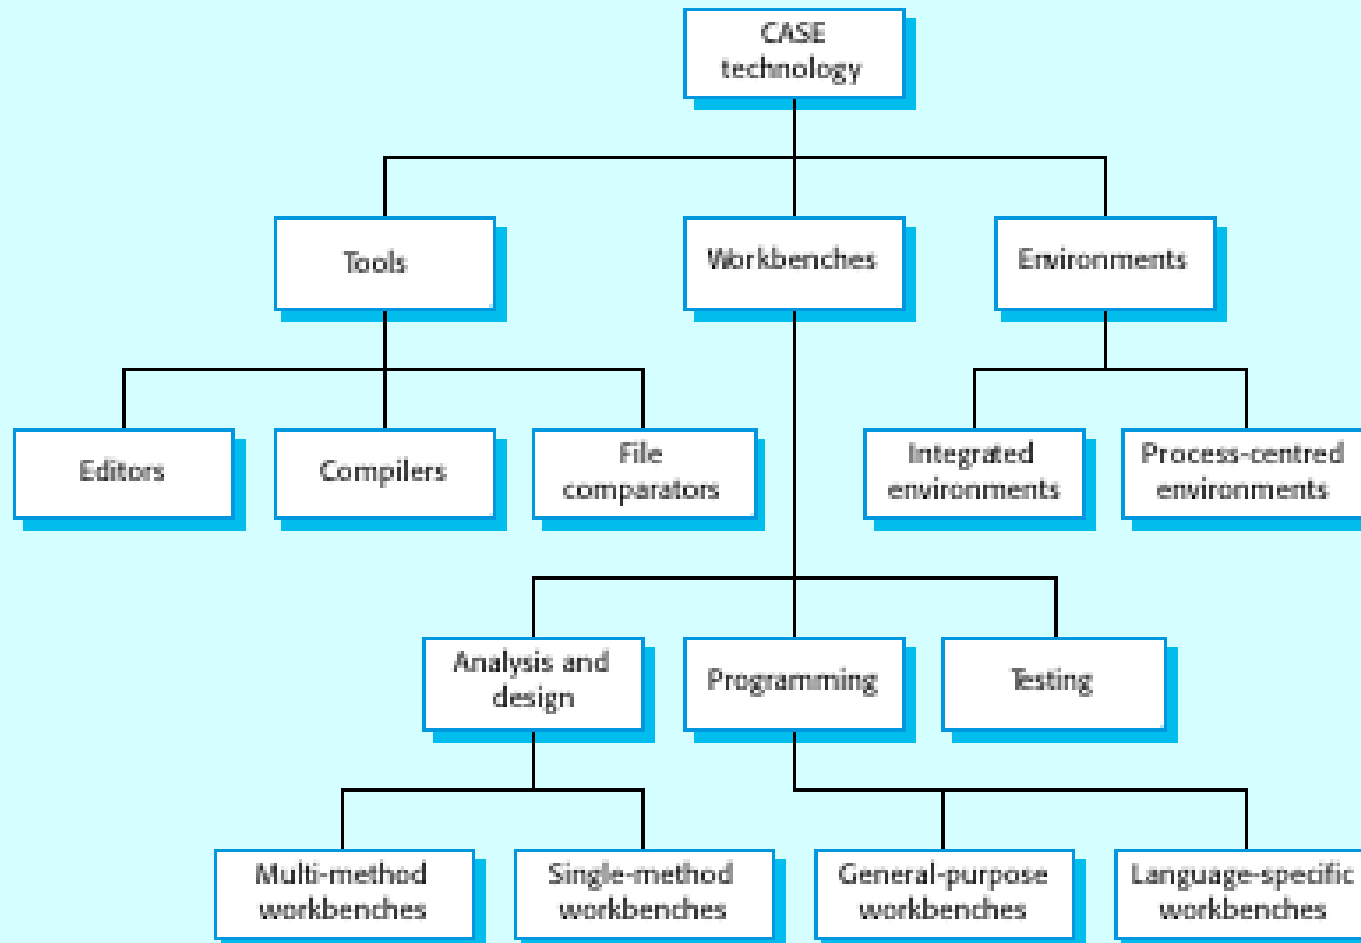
CASE technology

Tools

Workbenches

Environments

Editors

Compilers

File comparators

Integrated environments

Process-centred environments

Analysis and design

Programming

Testing

Multi-method workbenches

Single-method workbenches

General-purpose workbenches

Language-specific workbenches